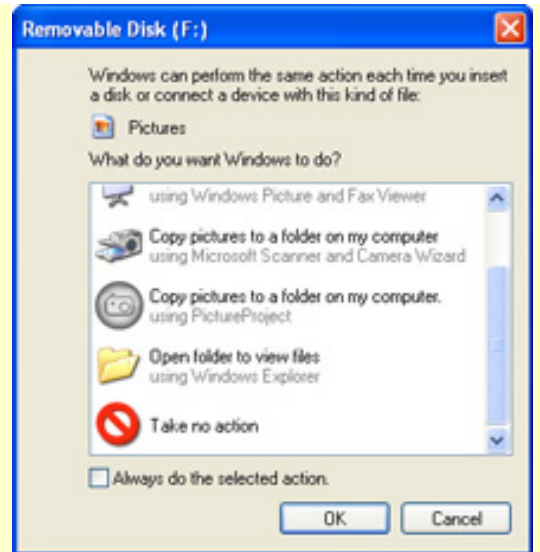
Removable Disk (F:)

Windows can perform the same action each time you insert a disk or connect a device with this kind of file:

Pictures

What do you want Windows to do?

using Windows Picture and Fax Viewer

Copy pictures to a folder on my computer
using Microsoft Scanner and Camera Wizard

Copy pictures to a folder on my computer.
using PictureProject

Open folder to view files
using Windows Explorer

Take no action

Always do the selected action.

OK

Cancel